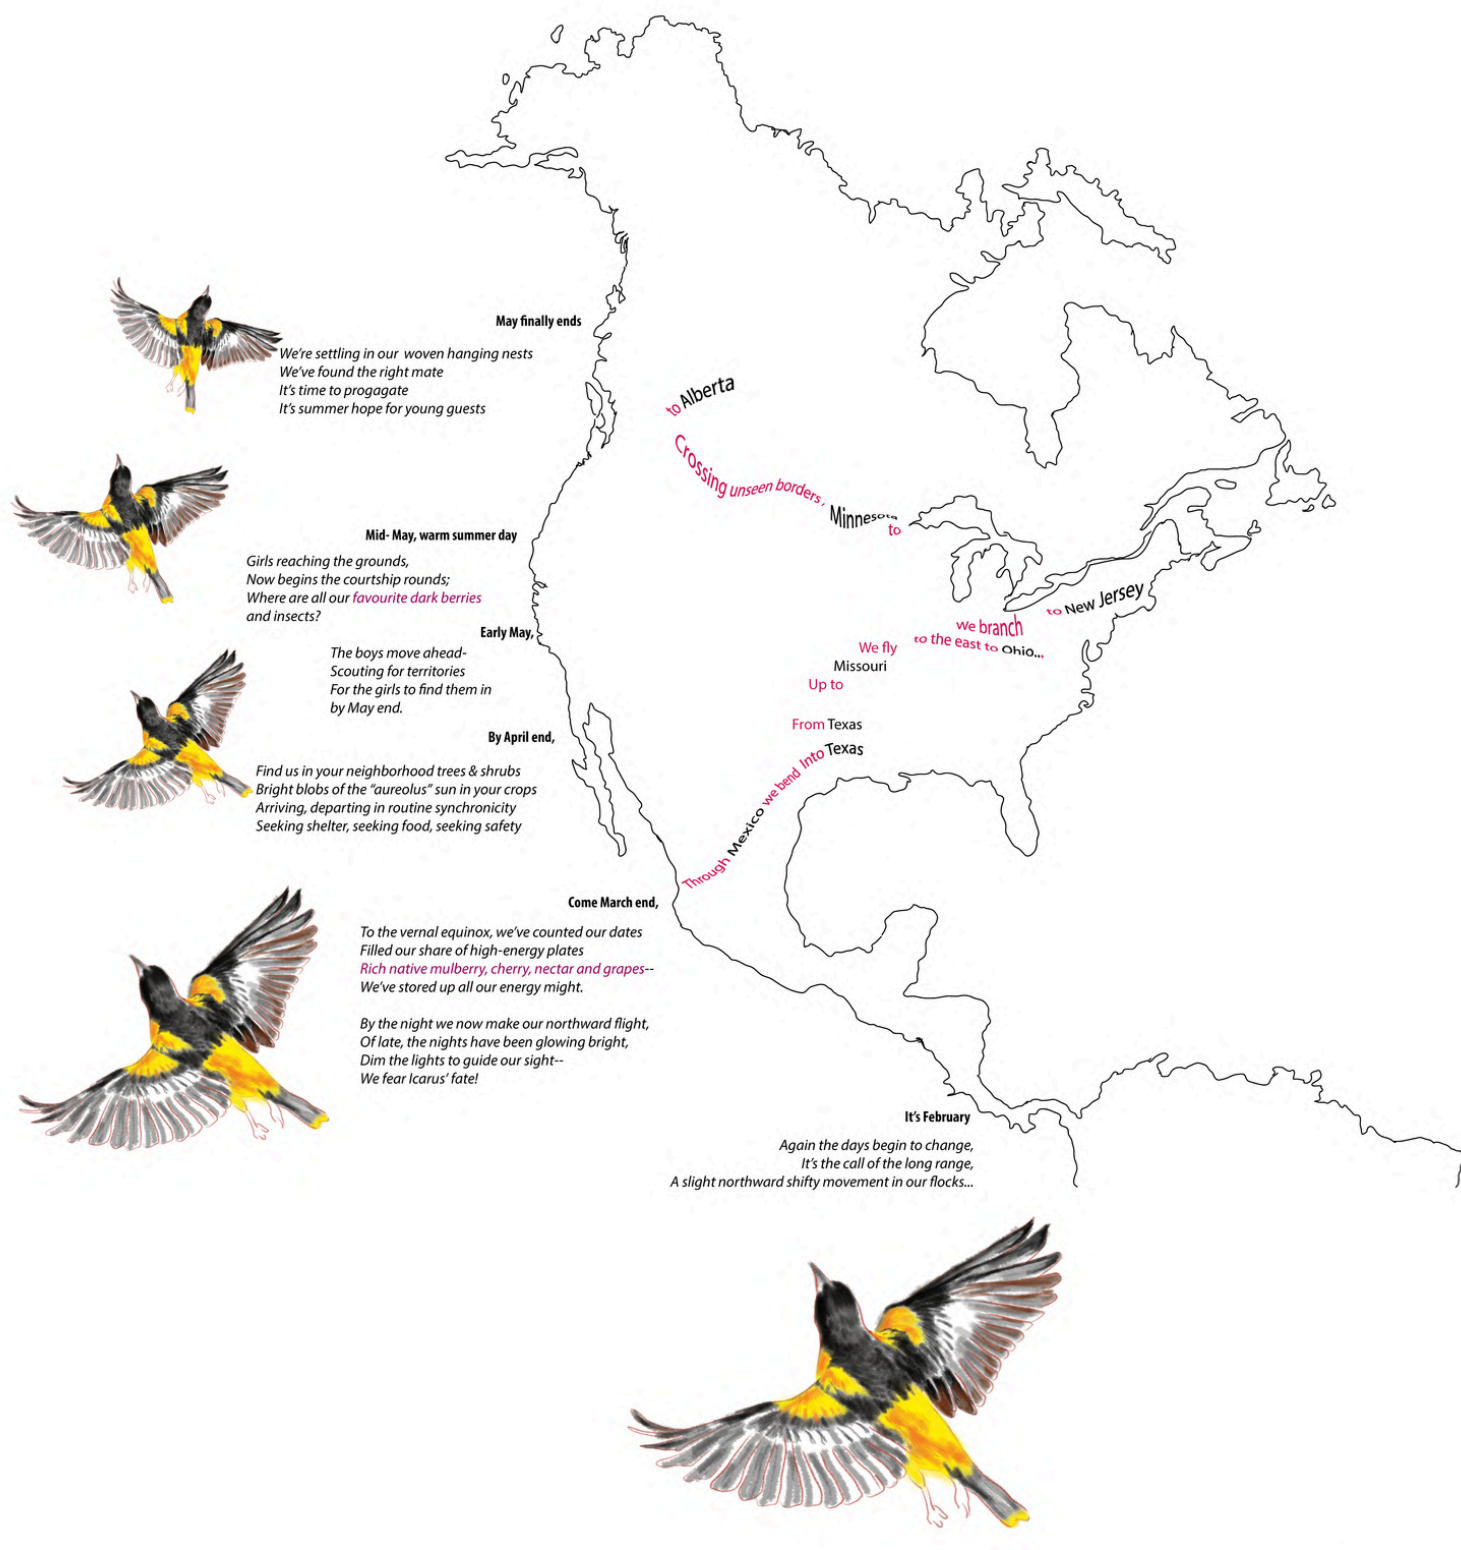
May finally ends

We're settling in our woven hanging nests
We've found the right mate
It's time to progagate
It's summer hope for young guests

Mid- May, warm summer day

Girls reaching the grounds,
Now begins the courtship rounds;
Where are all our favourite dark berries and insects?

Early May,

The boys move ahead-
Scouting for territories
For the girls to find them in
by May end.

By April end,

Find us in your neighborhood trees & shrubs
Bright blobs of the "aureolus" sun in your crops
Arriving, departing in routine synchronicity
Seeking shelter, seeking food, seeking safety

Come March end,

To the vernal equinox, we've counted our dates
Filled our share of high-energy plates
Rich native mulberry, cherry, nectar and grapes--
We've stored up all our energy might.

By the night we now make our northward flight,
Of late, the nights have been glowing bright,
Dim the lights to guide our sight--
We fear Icarus' fate!

It's February

Again the days begin to change,
It's the call of the long range,
A slight northward shifty movement in our flocks...

Through Mexico we bend into Texas
From Texas
Up to Missouri
We fly
to the east to Ohio...
we branch
to New Jersey
to Minnesota
Crossing unseen borders ,
to Alberta